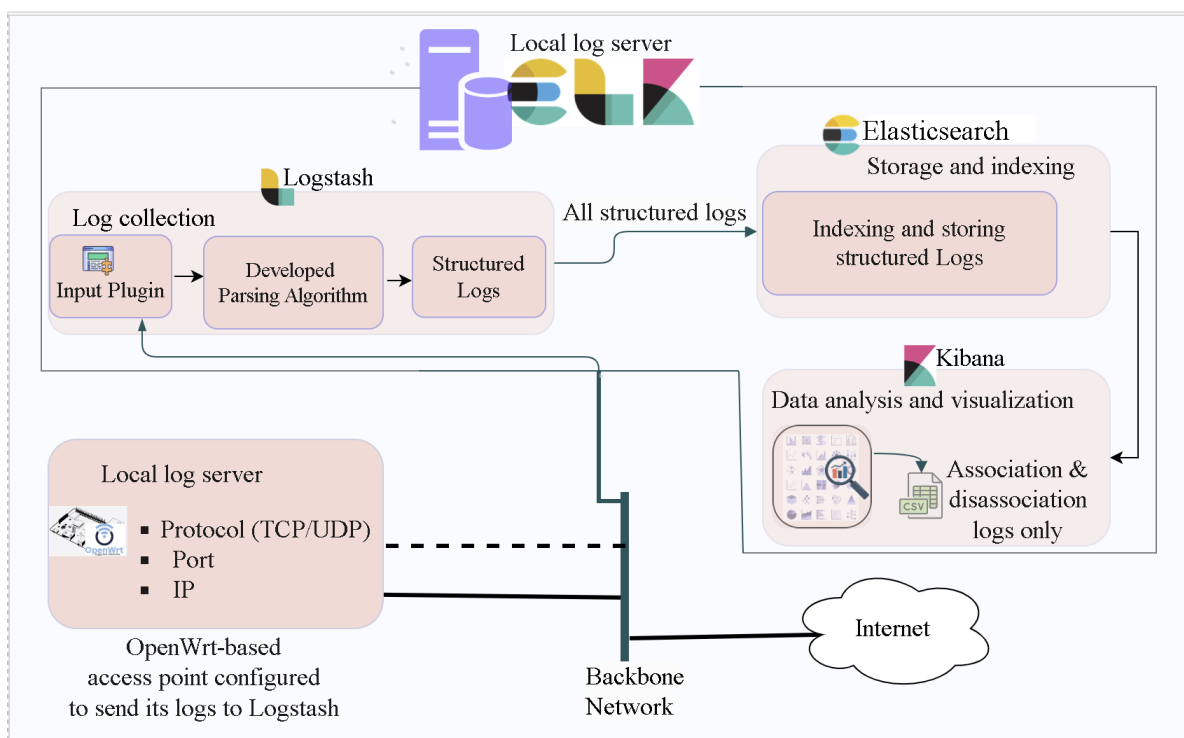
Local log server

Elasticsearch

Storage and indexing

Logstash

Log collection

All structured logs

Input Plugin

Developed Parsing Algorithm

Structured Logs

Indexing and storing structured Logs

Kibana

Data analysis and visualization

Association & disassociation logs only

CSV

Local log server

OpenWrt

- Protocol (TCP/UDP)
- Port
- IP

OpenWrt-based access point configured to send its logs to Logstash

Backbone Network

Internet